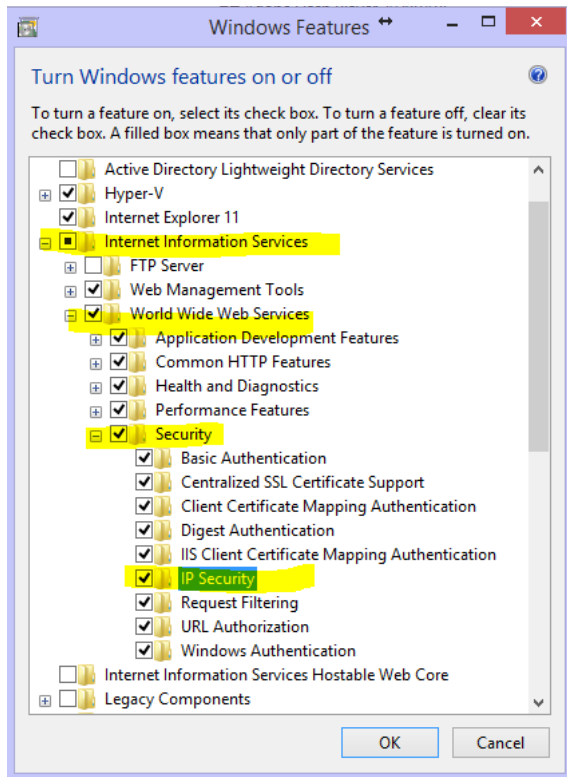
Windows Features

Turn Windows features on or off

To turn a feature on, select its check box. To turn a feature off, clear its check box. A filled box means that only part of the feature is turned on.

Active Directory Lightweight Directory Services
Hyper-V
Internet Explorer 11
Internet Information Services
FTP Server
Web Management Tools
World Wide Web Services
Application Development Features
Common HTTP Features
Health and Diagnostics
Performance Features
Security
Basic Authentication
Centralized SSL Certificate Support
Client Certificate Mapping Authentication
Digest Authentication
IIS Client Certificate Mapping Authentication
IP Security
Request Filtering
URL Authorization
Windows Authentication
Internet Information Services Hostable Web Core
Legacy Components

OK
Cancel